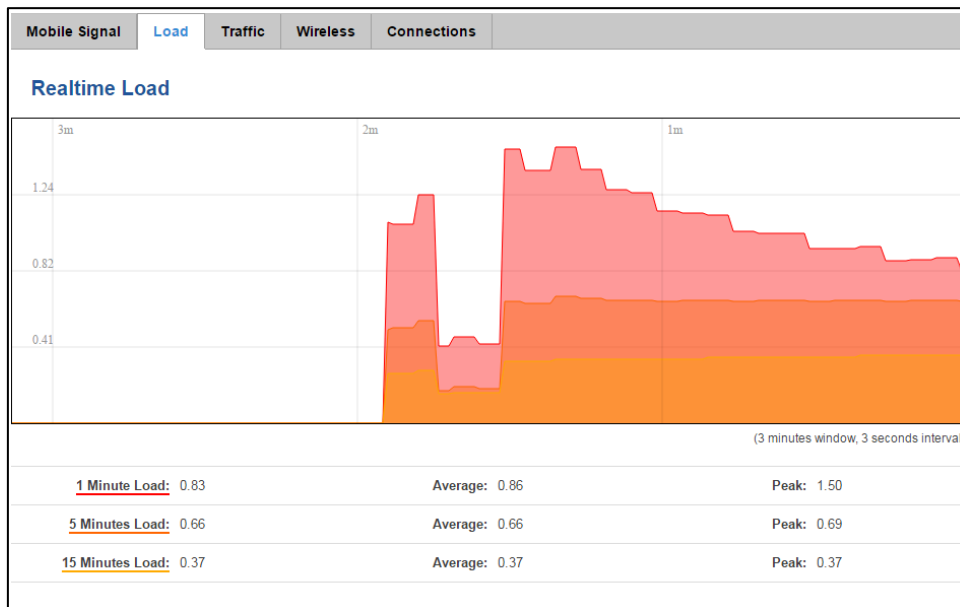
Mobile Signal Load Traffic Wireless Connections

Realtime Load

3m 2m 1m

1.24

0.82

0.41

(3 minutes window, 3 seconds interval

| 1 Minute Load: 0.83 | Average: 0.86 | Peak: 1.50 |
|---|---|---|
| 5 Minutes Load: 0.66 | Average: 0.66 | Peak: 0.69 |
| 15 Minutes Load: 0.37 | Average: 0.37 | Peak: 0.37 |